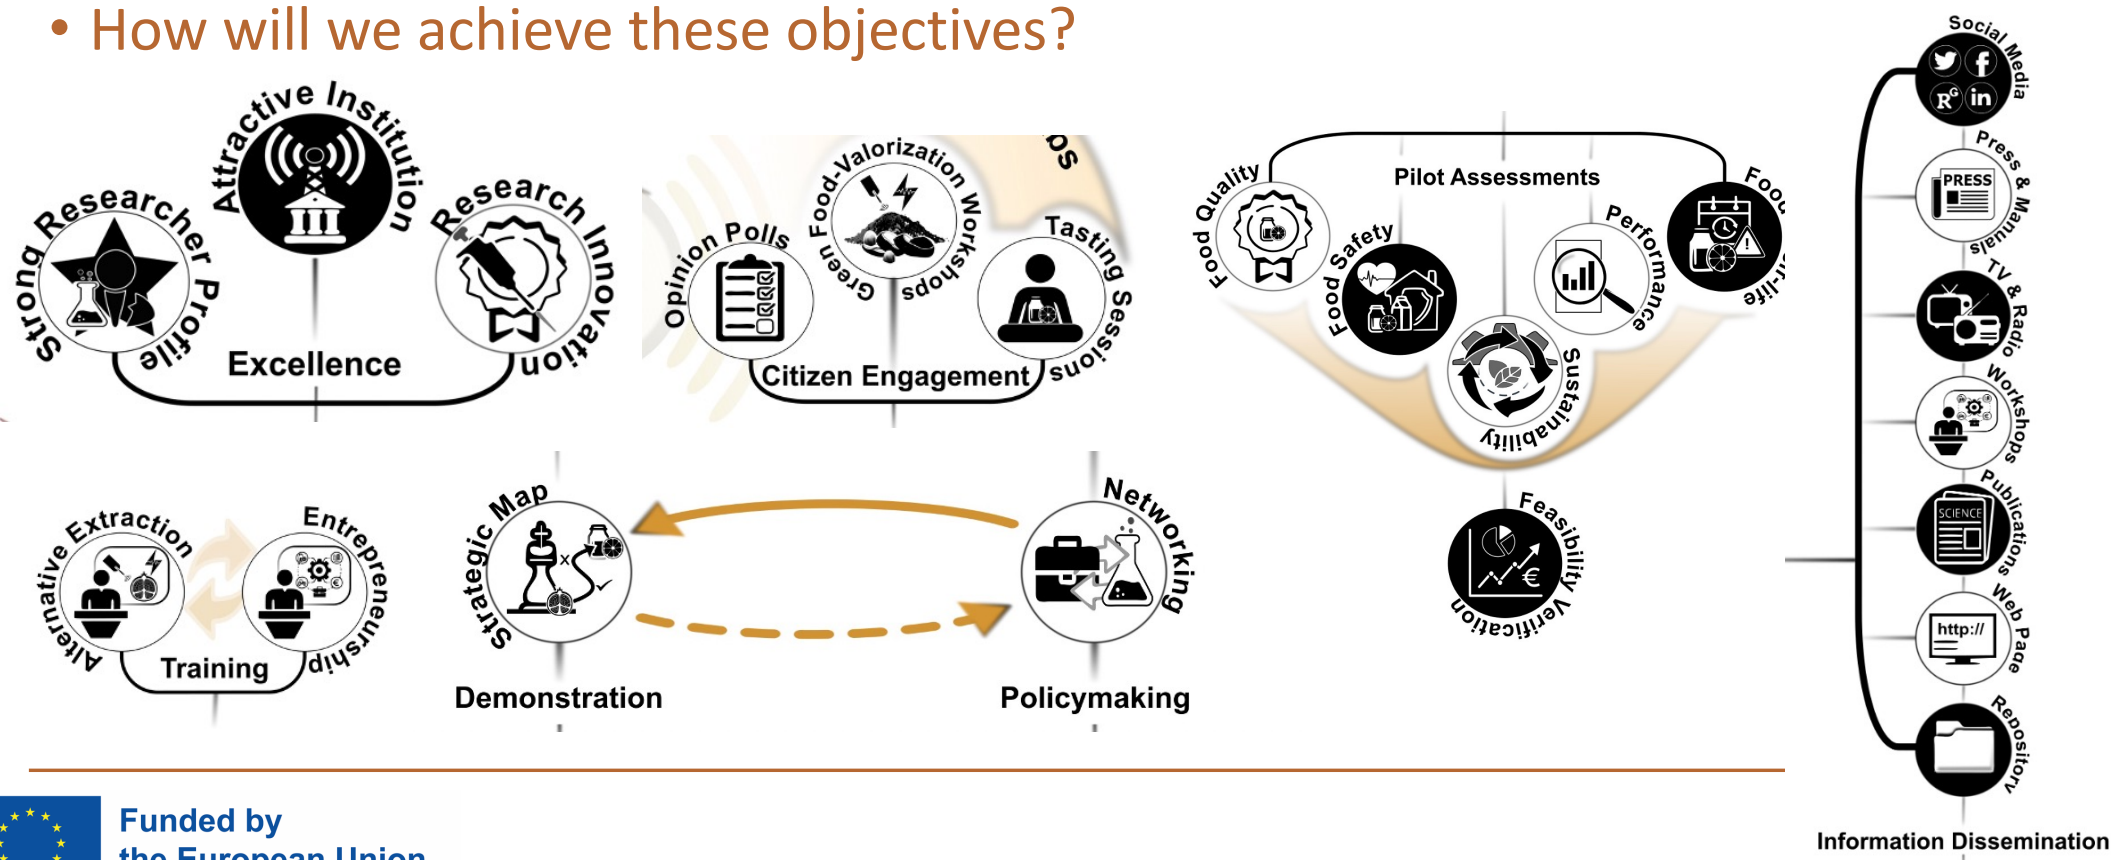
• How will we achieve these objectives?

Attractive Institution

Strong Researcher Profile

Research Innovation

Excellence

Opinion Polls

Green Food-Valorization Workshops

Tasting Sessions

Citizen Engagement

Pilot Assessments

Food Quality

Food Safety

Performance

Food Shelf-life

Sustainability

Feasibility Verification

Alternative Extraction

Entrepreneurship

Training

Strategic Map

Demonstration

Networking

Policymaking

Social Media

Press & Manuals

PRESS

TV & Radio

Workshops

Publications

SCIENCE

Web Page

http://

Repository

Information Dissemination

Funded by
the European Union